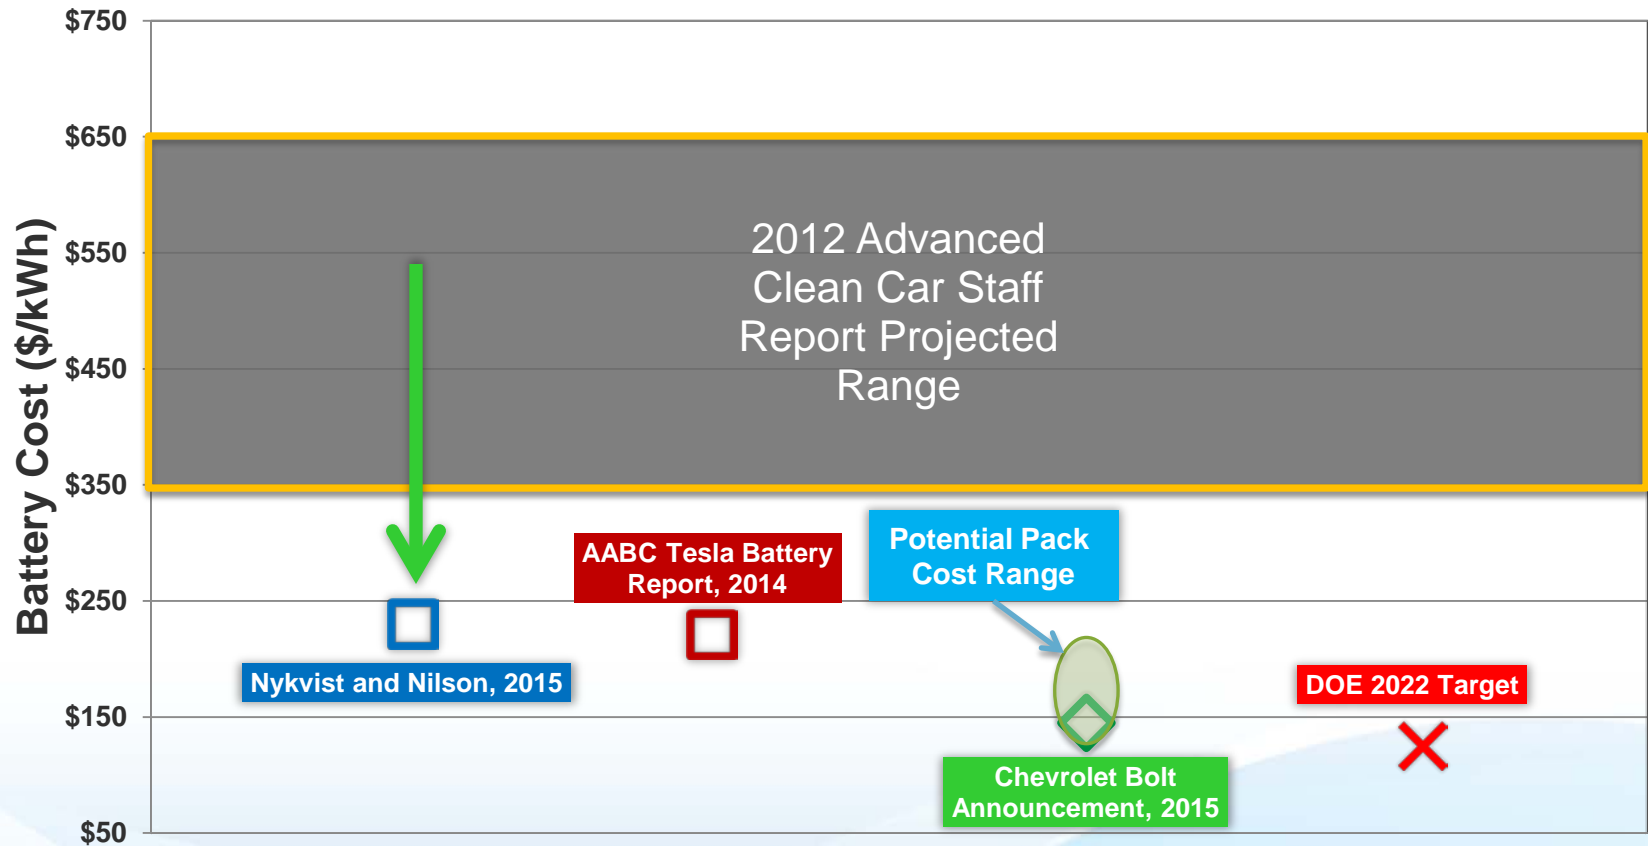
$750
$650
$550
$450
$350
$250
$150
$50

Battery Cost ($/kWh)

2012 Advanced Clean Car Staff Report Projected Range

AABC Tesla Battery Report, 2014

Potential Pack Cost Range

Nykvist and Nilson, 2015

DOE 2022 Target

Chevrolet Bolt Announcement, 2015